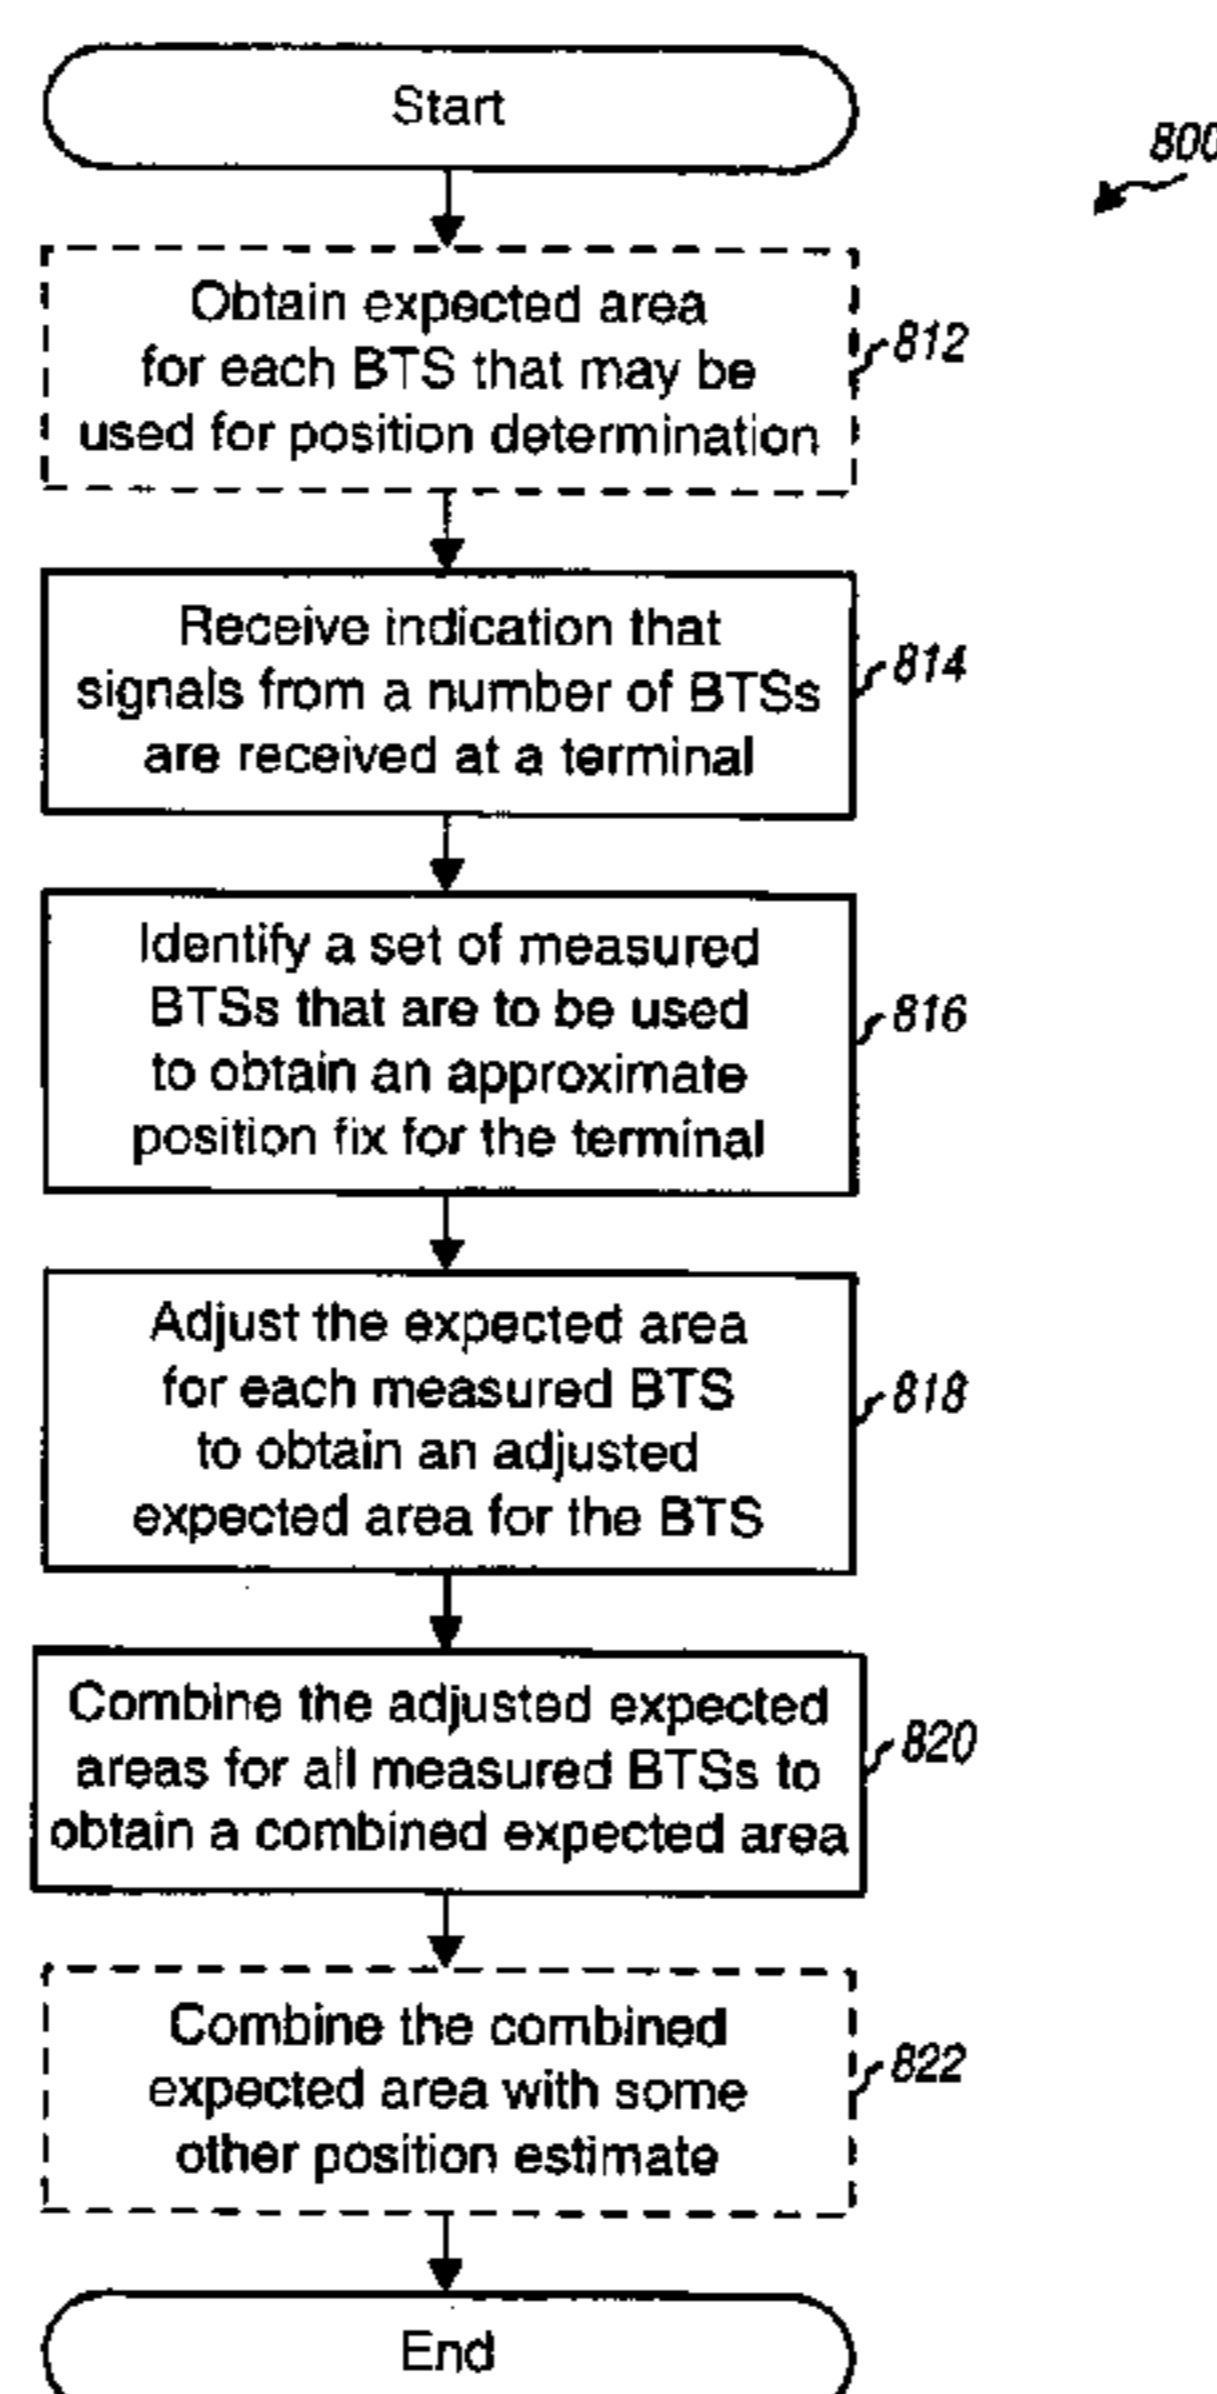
Start

800

Obtain expected area for each BTS that may be used for position determination

812

Receive indication that signals from a number of BTSs are received at a terminal

814

Identify a set of measured BTSs that are to be used to obtain an approximate position fix for the terminal

816

Adjust the expected area for each measured BTS to obtain an adjusted expected area for the BTS

818

Combine the adjusted expected areas for all measured BTSs to obtain a combined expected area

820

Combine the combined expected area with some other position estimate

822

End